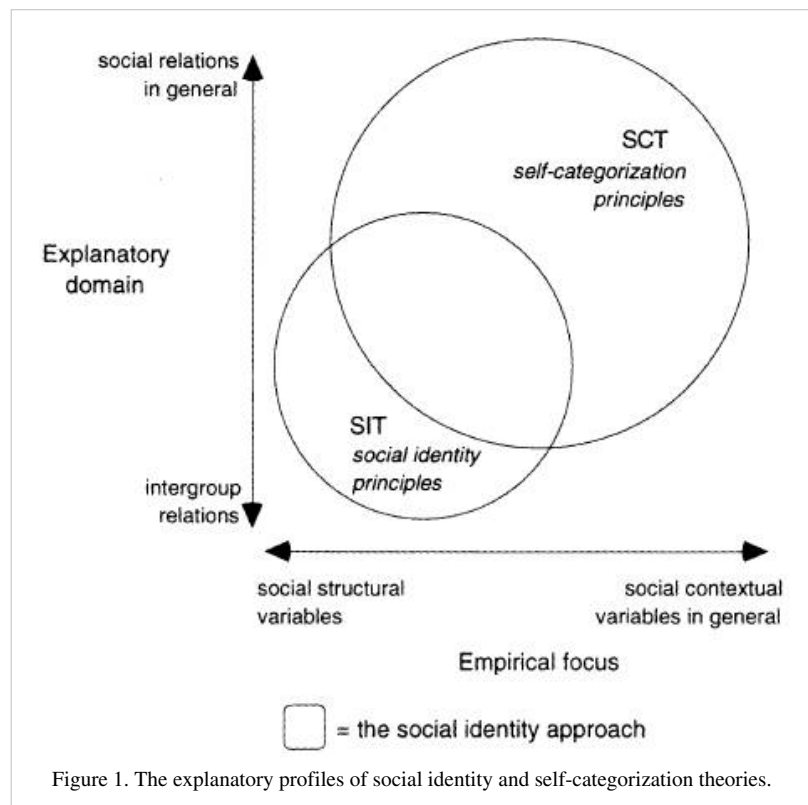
social relations in general

Explanatory domain

intergroup relations

SCT
*self-categorization principles*

SIT
*social identity principles*

social structural variables

social contextual variables in general

Empirical focus

= the social identity approach

Figure 1. The explanatory profiles of social identity and self-categorization theories.